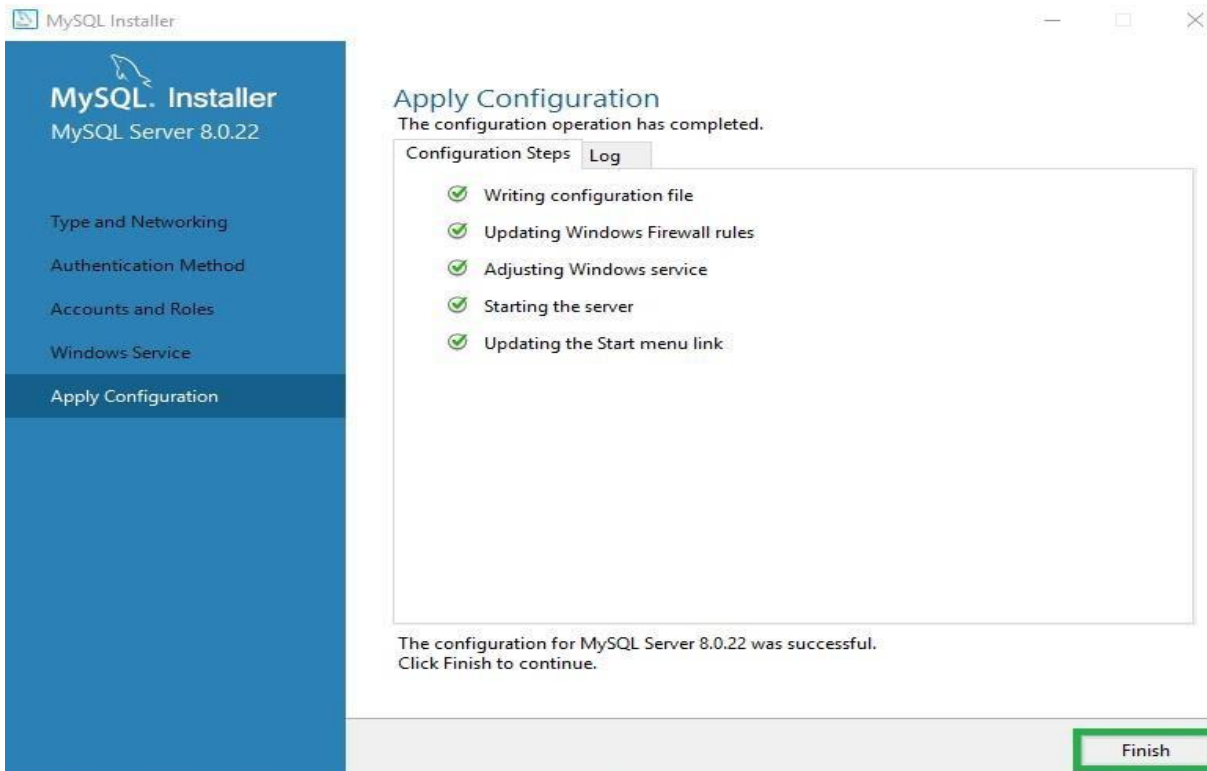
MySQL Installer

MySQL. Installer
MySQL Server 8.0.22

Type and Networking
Authentication Method
Accounts and Roles
Windows Service
Apply Configuration

Apply Configuration
The configuration operation has completed.

Configuration Steps | Log

Writing configuration file
Updating Windows Firewall rules
Adjusting Windows service
Starting the server
Updating the Start menu link

The configuration for MySQL Server 8.0.22 was successful.
Click Finish to continue.

Finish